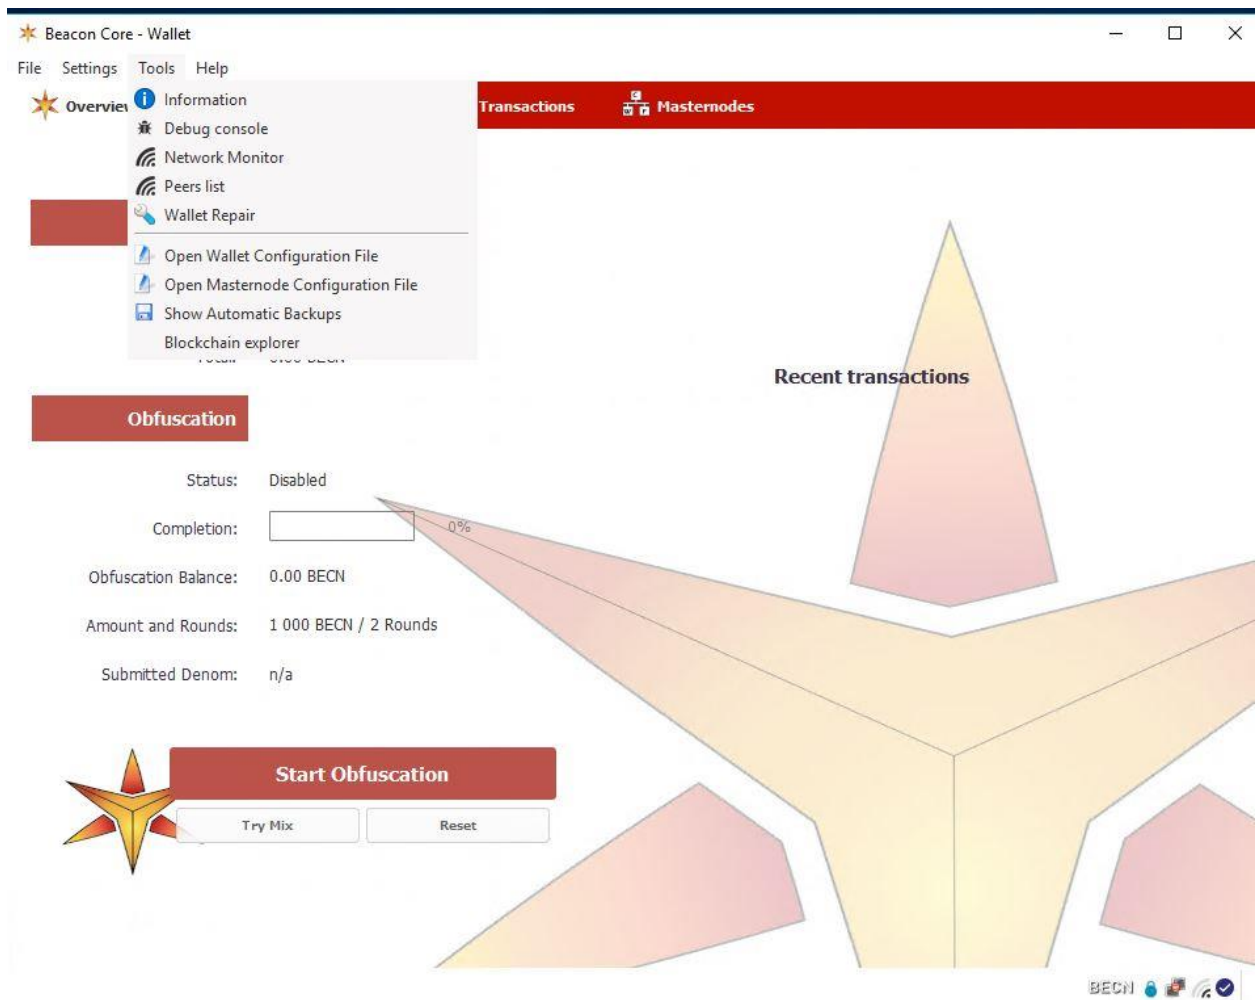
Beacon Core - Wallet

File Settings Tools Help

Overview

Information
Debug console
Network Monitor
Peers list
Wallet Repair
Open Wallet Configuration File
Open Masternode Configuration File
Show Automatic Backups
Blockchain explorer

Transactions

Masternodes

Recent transactions

Obfuscation

Status: Disabled

Completion: 0%

Obfuscation Balance: 0.00 BECN

Amount and Rounds: 1 000 BECN / 2 Rounds

Submitted Denom: n/a

Start Obfuscation

Try Mix

Reset

BECN